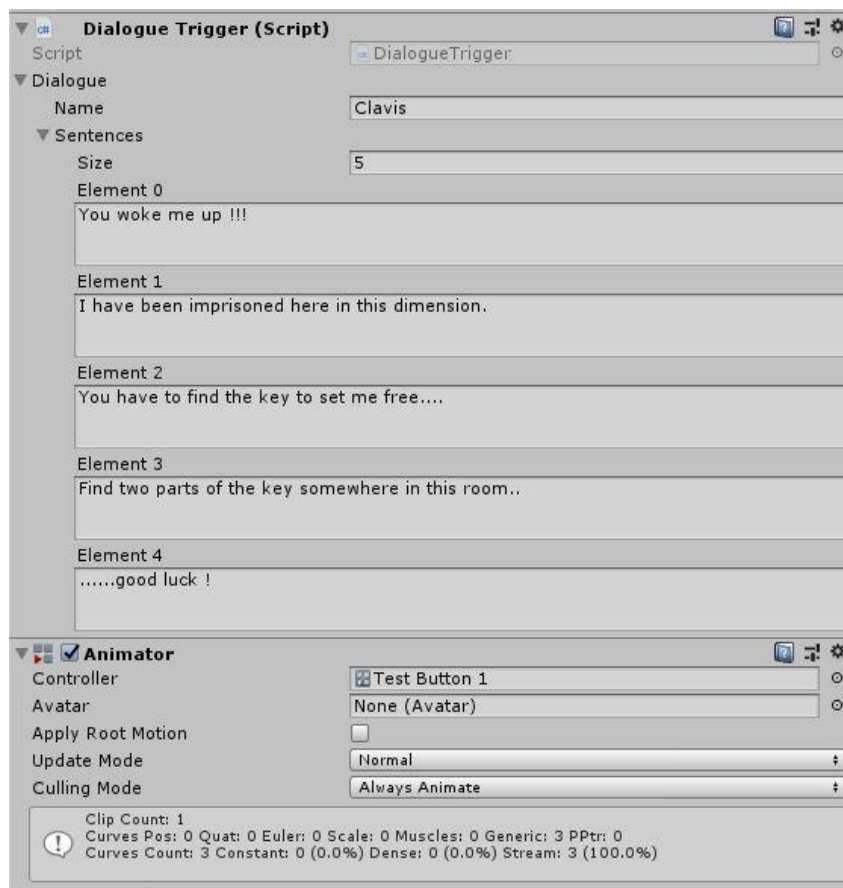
Dialogue Trigger (Script)
Script DialogueTrigger
Dialogue
Name Clavis
Sentences
Size 5
Element 0
You woke me up !!!
Element 1
I have been imprisoned here in this dimension.
Element 2
You have to find the key to set me free....
Element 3
Find two parts of the key somewhere in this room..
Element 4
......good luck !
Animator
Controller Test Button 1
Avatar None (Avatar)
Apply Root Motion
Update Mode Normal
Culling Mode Always Animate
Clip Count: 1
Curves Pos: 0 Quat: 0 Euler: 0 Scale: 0 Muscles: 0 Generic: 3 PPtr: 0
Curves Count: 3 Constant: 0 (0.0%) Dense: 0 (0.0%) Stream: 3 (100.0%)